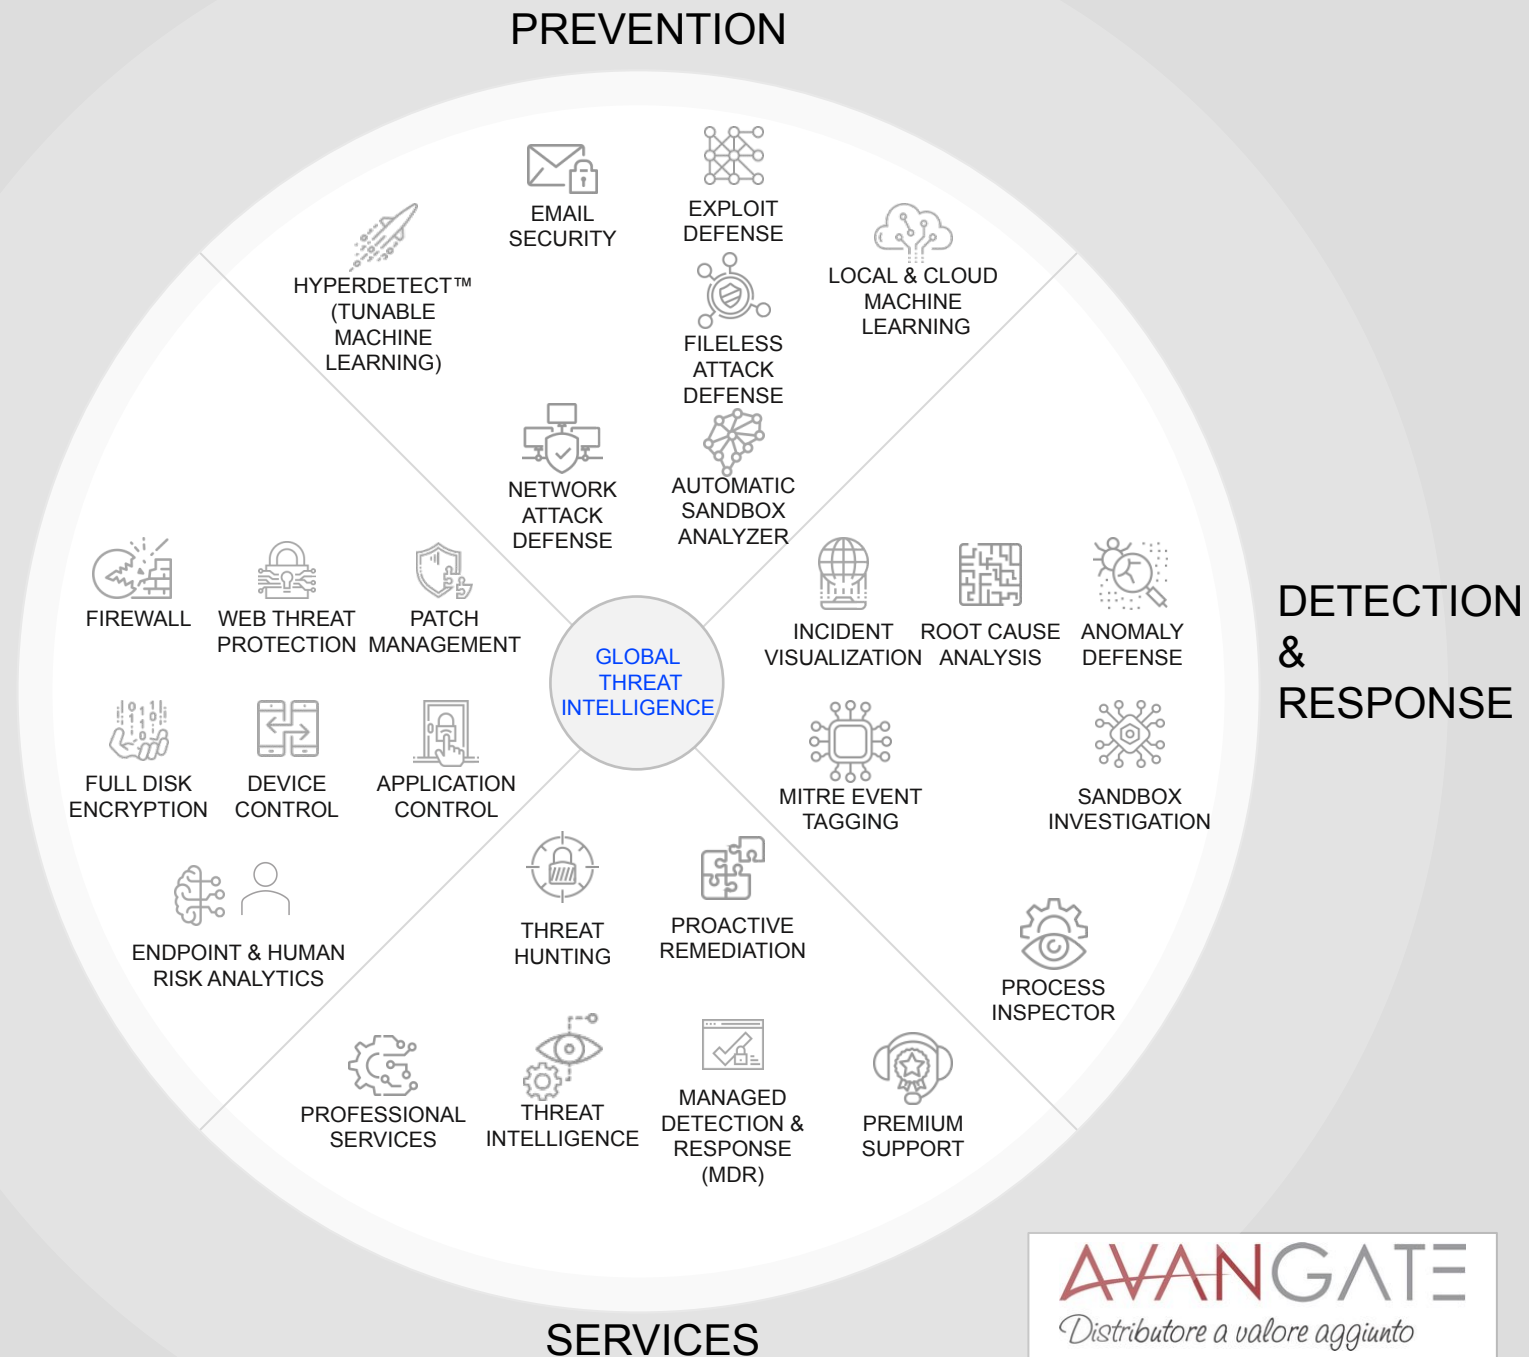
PREVENTION

EMAIL SECURITY

EXPLOIT DEFENSE

HYPERDETECT™ (TUNABLE MACHINE LEARNING)

LOCAL & CLOUD MACHINE LEARNING

FILELESS ATTACK DEFENSE

NETWORK ATTACK DEFENSE

AUTOMATIC SANDBOX ANALYZER

FIREWALL

WEB THREAT PROTECTION

PATCH MANAGEMENT

GLOBAL THREAT INTELLIGENCE

INCIDENT VISUALIZATION

ROOT CAUSE ANALYSIS

ANOMALY DEFENSE

DETECTION & RESPONSE

FULL DISK ENCRYPTION

DEVICE CONTROL

APPLICATION CONTROL

MITRE EVENT TAGGING

SANDBOX INVESTIGATION

ENDPOINT & HUMAN RISK ANALYTICS

THREAT HUNTING

PROACTIVE REMEDIATION

PROCESS INSPECTOR

PROFESSIONAL SERVICES

THREAT INTELLIGENCE

MANAGED DETECTION & RESPONSE (MDR)

PREMIUM SUPPORT

SERVICES

AVANGATE
Distributore a valore aggiunto